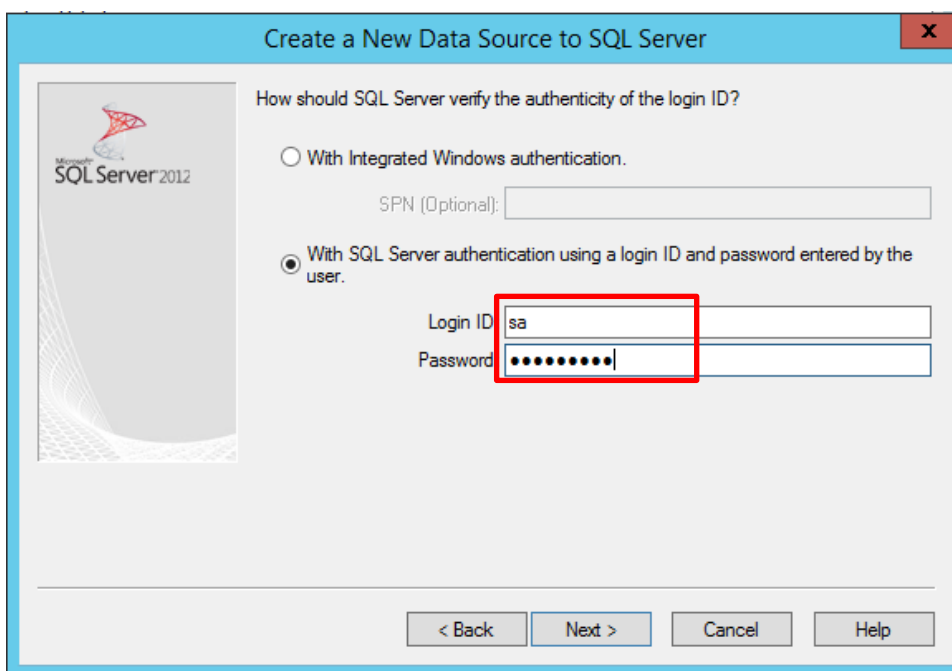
Create a New Data Source to SQL Server

x

Microsoft SQL Server 2012

How should SQL Server verify the authenticity of the login ID?

With Integrated Windows authentication.

SPN (Optional):

With SQL Server authentication using a login ID and password entered by the user.

Login ID sa

Password •••••••••

< Back

Next >

Cancel

Help